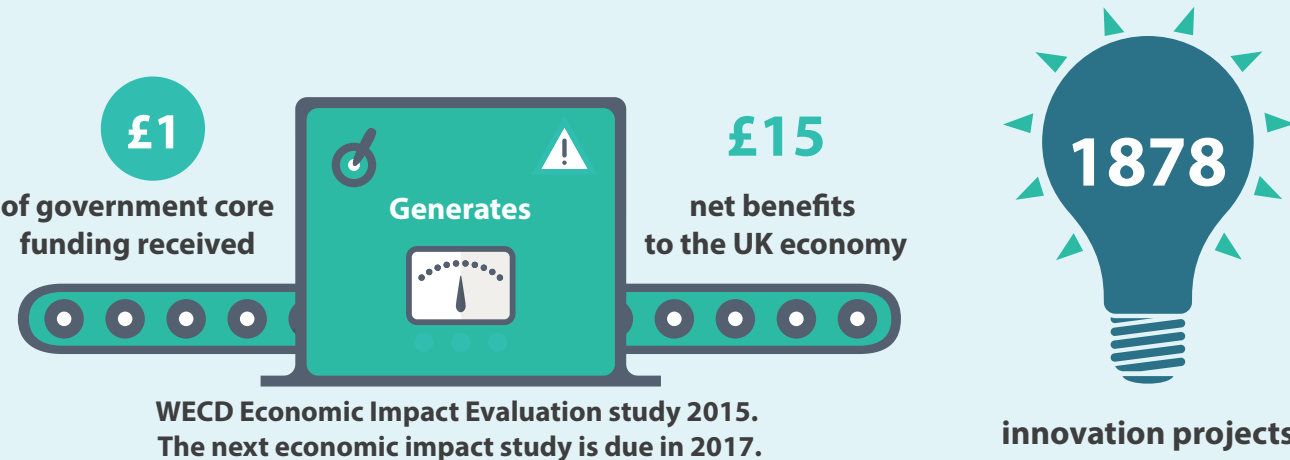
£1

of government core funding received

Generates

£15

net benefits to the UK economy

1878

WECD Economic Impact Evaluation study 2015. The next economic impact study is due in 2017.

innovation projects